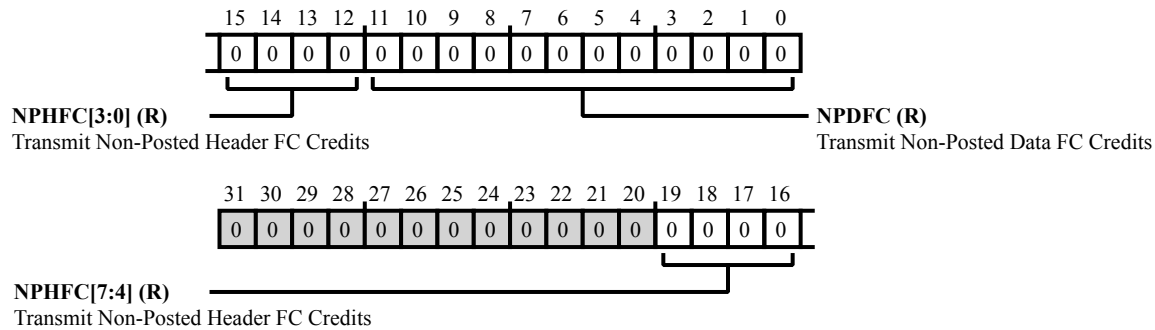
15 14 13 12 11 10 9 8 7 6 5 4 3 2 1 0

| 0 | 0 | 0 | 0 | 0 | 0 | 0 | 0 | 0 | 0 | 0 | 0 | 0 | 0 | 0 | 0 |
|---|---|---|---|---|---|---|---|---|---|---|---|---|---|---|---|

**NPHFC[3:0] (R)**
Transmit Non-Posted Header FC Credits

**NPDFC (R)**
Transmit Non-Posted Data FC Credits

31 30 29 28 27 26 25 24 23 22 21 20 19 18 17 16

| 0 | 0 | 0 | 0 | 0 | 0 | 0 | 0 | 0 | 0 | 0 | 0 | 0 | 0 | 0 | 0 |
|---|---|---|---|---|---|---|---|---|---|---|---|---|---|---|---|

**NPHFC[7:4] (R)**
Transmit Non-Posted Header FC Credits